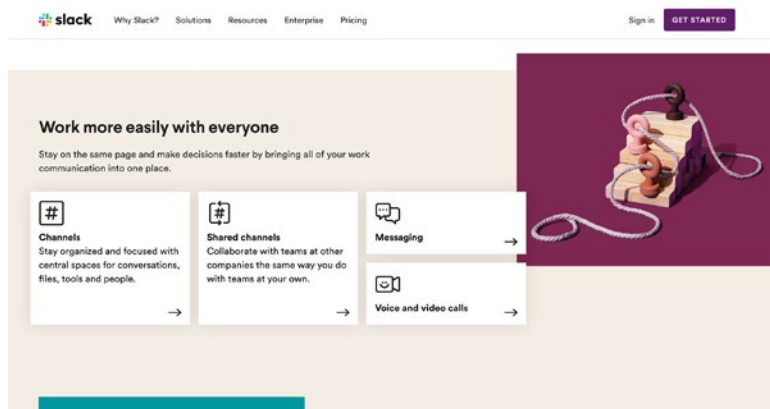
slack Why Slack? Solutions Resources Enterprise Pricing Sign in GET STARTED

Work more easily with everyone

Stay on the same page and make decisions faster by bringing all of your work communication into one place.

Channels
Stay organized and focused with central spaces for conversations, files, tools and people.
→

Shared channels
Collaborate with teams at other companies the same way you do with teams at your own.
→

Messaging
→

Voice and video calls
→